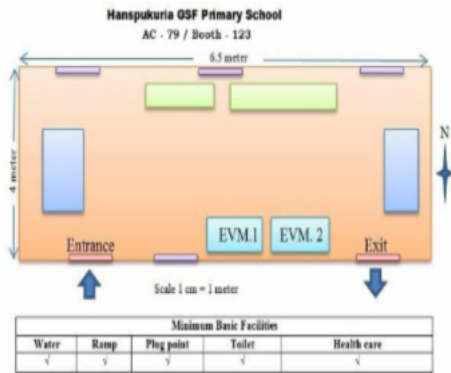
Hanspukuria OSF Primary School
AC - 79 / Booth - 123

6.5 meter

4 meter

N

EVM.1

EVM. 2

Entrance

Exit

Scale 1 cm = 1 meter

| Minimum Basic Facilities | | | | |
|---|---|---|---|---|
| Water | Ramp | Plug point | Toilet | Health care |
| √ | √ | √ | √ | √ |